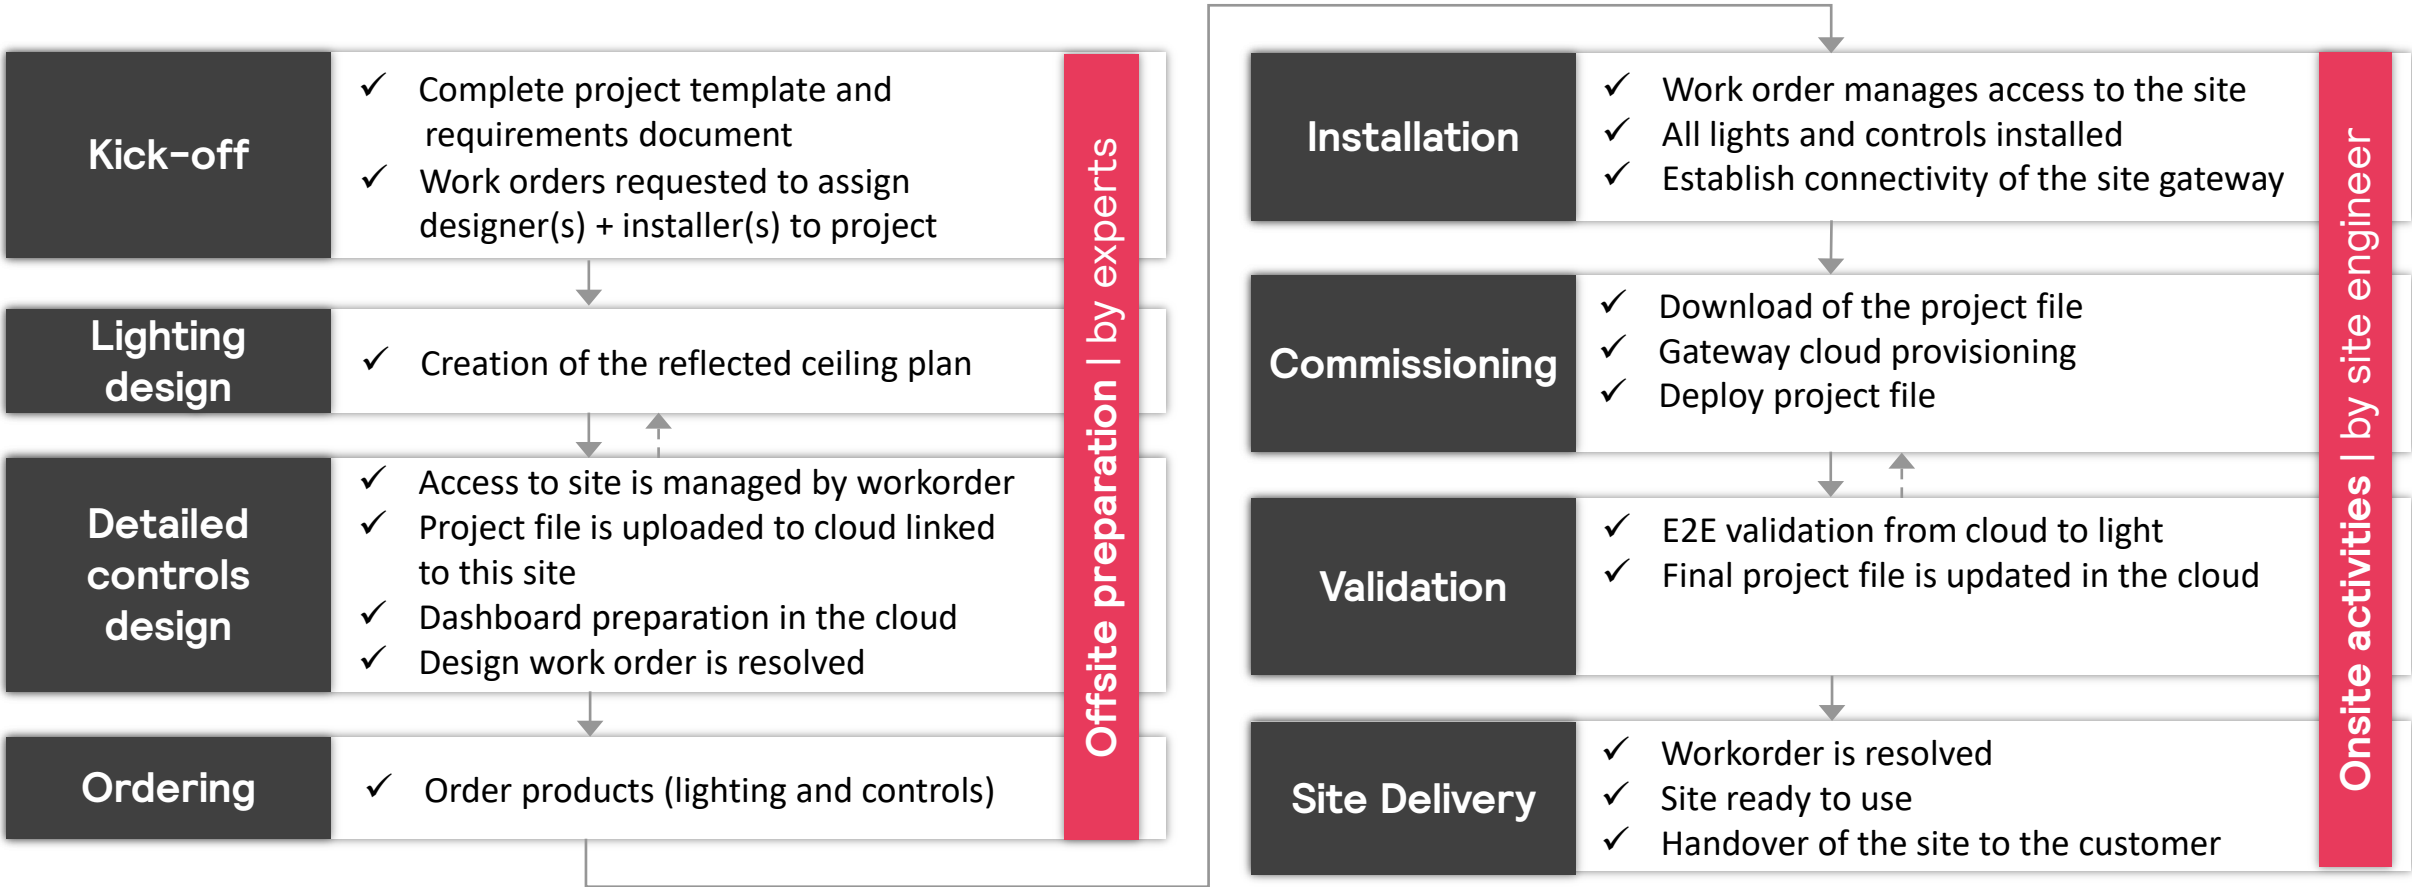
Kick-off

✓ Complete project template and requirements document
✓ Work orders requested to assign designer(s) + installer(s) to project

Lighting design

✓ Creation of the reflected ceiling plan

Detailed controls design

✓ Access to site is managed by workorder
✓ Project file is uploaded to cloud linked to this site
✓ Dashboard preparation in the cloud
✓ Design work order is resolved

Ordering

✓ Order products (lighting and controls)

Offsite preparation | by experts

Installation

✓ Work order manages access to the site
✓ All lights and controls installed
✓ Establish connectivity of the site gateway

Commissioning

✓ Download of the project file
✓ Gateway cloud provisioning
✓ Deploy project file

Validation

✓ E2E validation from cloud to light
✓ Final project file is updated in the cloud

Site Delivery

✓ Workorder is resolved
✓ Site ready to use
✓ Handover of the site to the customer

Onsite activities | by site engineer